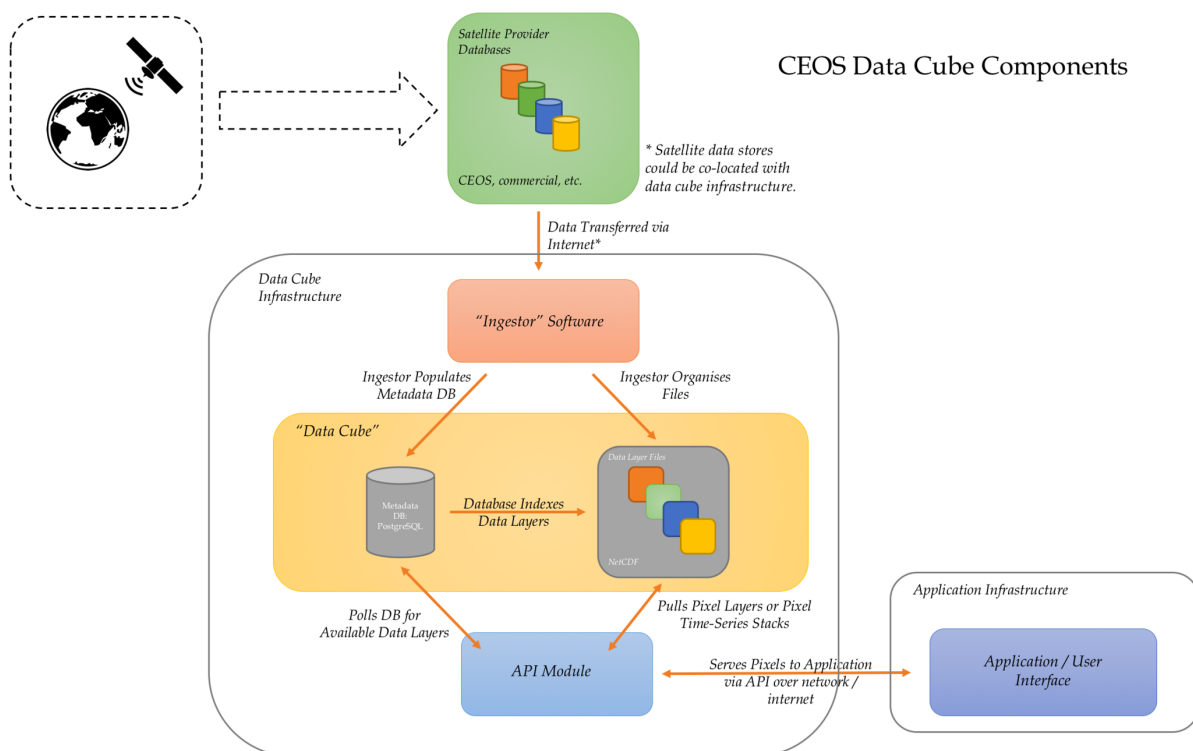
Satellite Provider Databases

CEOS, commercial, etc.

CEOS Data Cube Components

* Satellite data stores could be co-located with data cube infrastructure.

Data Transferred via Internet*

Data Cube Infrastructure

"Ingestor" Software

Ingestor Populates Metadata DB

Ingestor Organises Files

"Data Cube"

Data Layer Files

Metadata DB PostgreSQL

Database Indexes Data Layers

NetCDF

Polls DB for Available Data Layers

Pulls Pixel Layers or Pixel Time-Series Stacks

API Module

Serves Pixels to Application via API over network / internet

Application Infrastructure

Application / User Interface